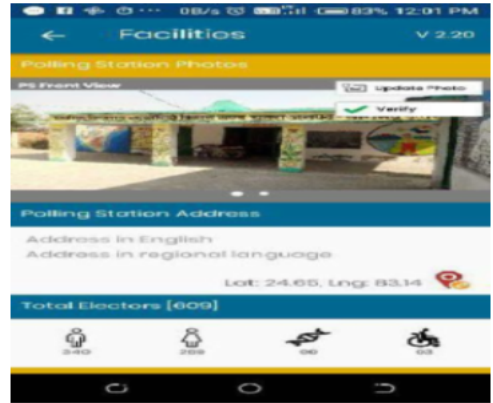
0B/s 83% 12:01 PM

Facilities V 2.20

Polling Station Photos

PS Front View

Update Photo

Verify

Polling Station Address

Address in English

Address in regional language

Lat: 24.65, Lng: 83.14

Total Electors [609]

340 269 00 03